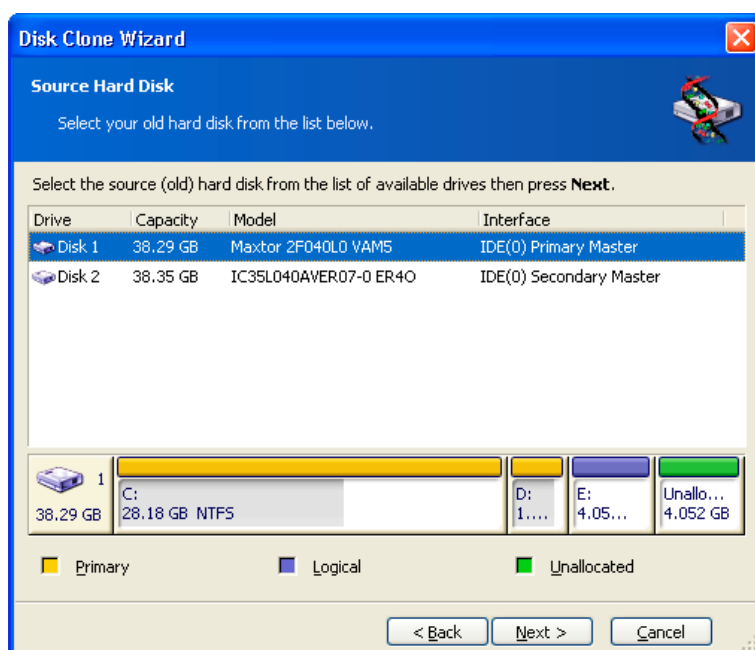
Disk Clone Wizard

Source Hard Disk

Select your old hard disk from the list below.

Select the source (old) hard disk from the list of available drives then press Next.

| Drive | Capacity | Model | Interface |
|---|---|---|---|
| Disk 1 | 38.29 GB | Maxtor 2F040L0 VAM5 | IDE(0) Primary Master |
| Disk 2 | 38.35 GB | IC35L040AVER07-0 ER4O | IDE(0) Secondary Master |

1
38.29 GB

C:
28.18 GB NTFS

D:
1....

E:
4.05...

Unallo...
4.052 GB

Primary

Logical

Unallocated

< Back

Next >

Cancel